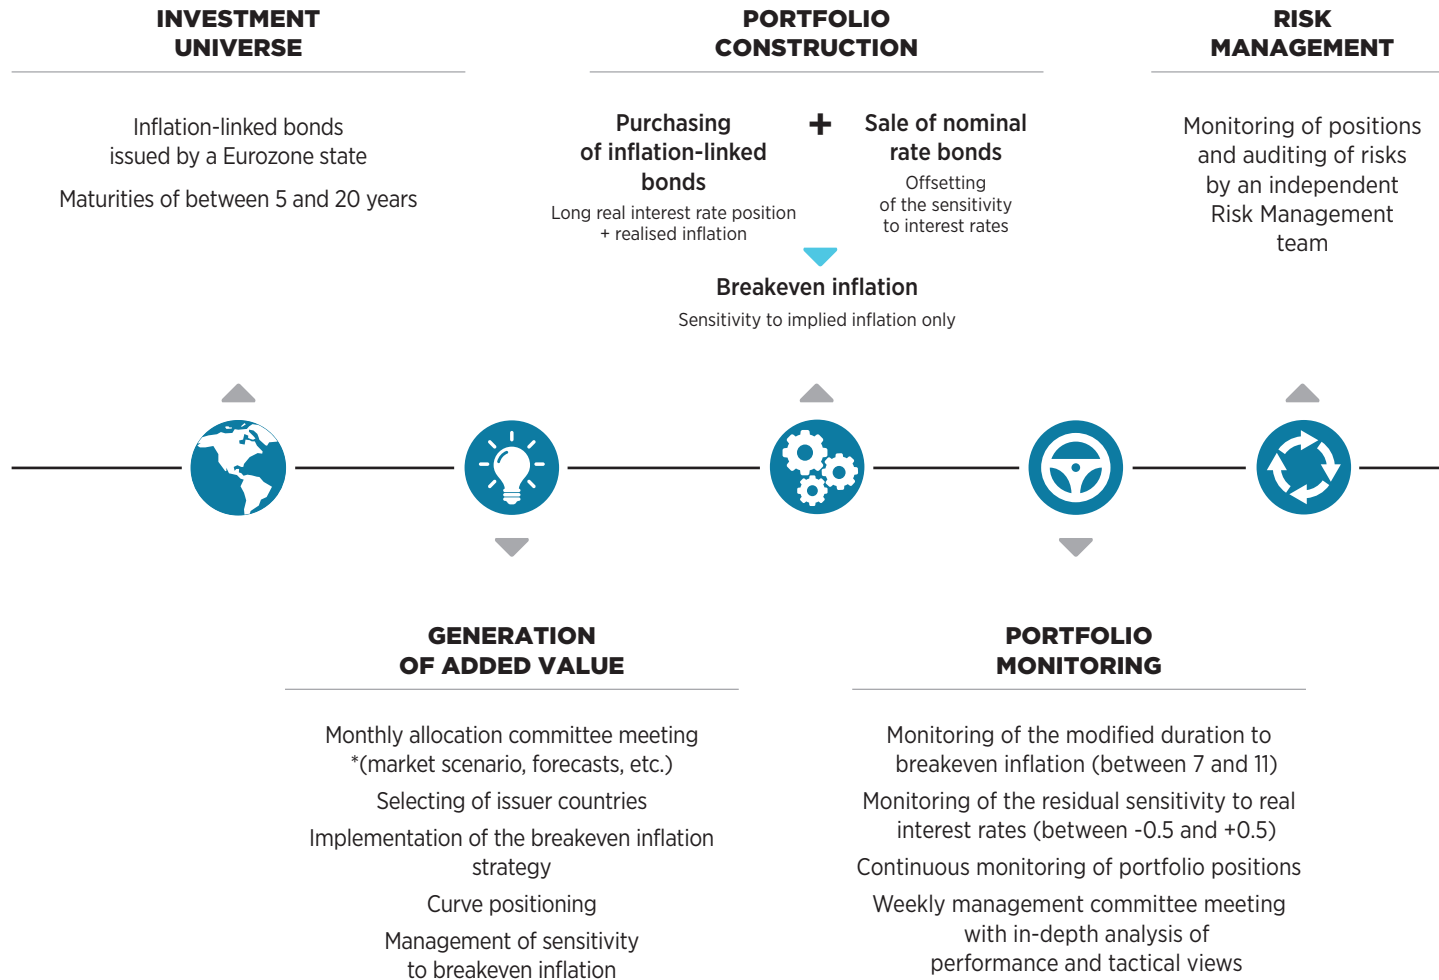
INVESTMENT UNIVERSE

Inflation-linked bonds issued by a Eurozone state

Maturities of between 5 and 20 years

PORTFOLIO CONSTRUCTION

Purchasing of inflation-linked bonds

Long real interest rate position + realised inflation

+

Sale of nominal rate bonds

Offsetting of the sensitivity to interest rates

Breakeven inflation

Sensitivity to implied inflation only

RISK MANAGEMENT

Monitoring of positions and auditing of risks by an independent Risk Management team

GENERATION OF ADDED VALUE

Monthly allocation committee meeting *(market scenario, forecasts, etc.)

Selecting of issuer countries

Implementation of the breakeven inflation strategy

Curve positioning

Management of sensitivity to breakeven inflation

PORTFOLIO MONITORING

Monitoring of the modified duration to breakeven inflation (between 7 and 11)

Monitoring of the residual sensitivity to real interest rates (between -0.5 and +0.5)

Continuous monitoring of portfolio positions

Weekly management committee meeting with in-depth analysis of performance and tactical views